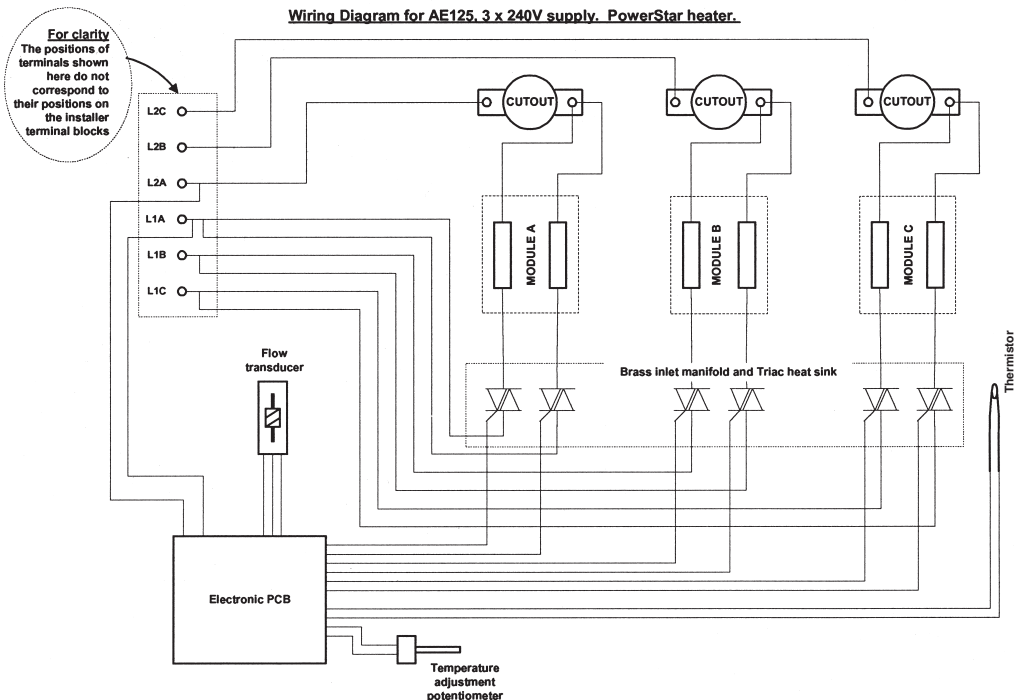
Wiring Diagram for AE125, 3 x 240V supply. PowerStar heater.

For clarity
The positions of terminals shown here do not correspond to their positions on the installer terminal blocks

L2C
L2B
L2A
L1A
L1B
L1C

CUTOUT
CUTOUT
CUTOUT

MODULE A
MODULE B
MODULE C

Brass inlet manifold and Triac heat sink

Thermistor

Flow transducer

Electronic PCB

Temperature adjustment potentiometer